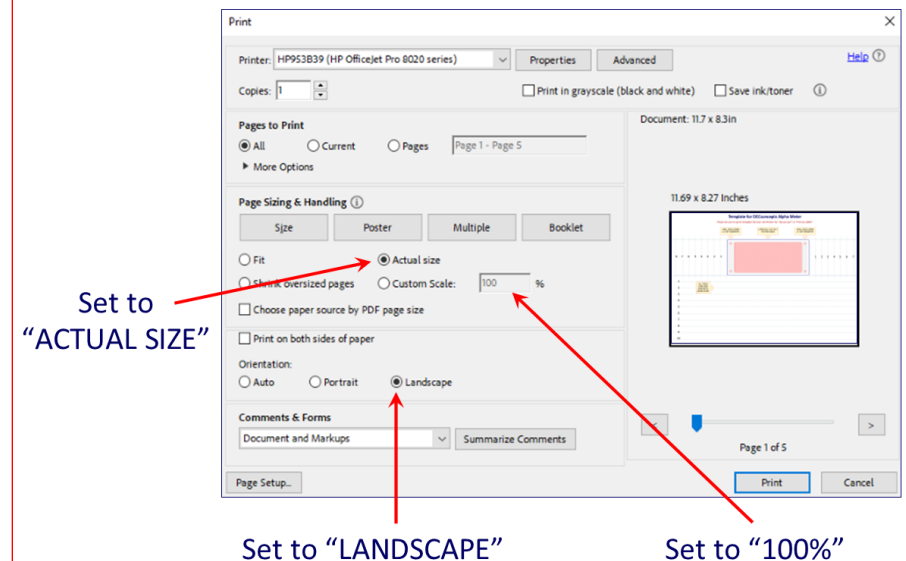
Print

Printer: HP953B39 (HP OfficeJet Pro 8020 series)
Properties
Advanced
Help

Copies: 1
Print in grayscale (black and white)
Save ink/toner

Pages to Print
All
Current
Pages
Page 1 - Page 5
More Options

Page Sizing & Handling
Size
Poster
Multiple
Booklet

Fit
Actual size
Shrink oversized pages
Custom Scale: 100 %
Choose paper source by PDF page size

Print on both sides of paper

Orientation:
Auto
Portrait
Landscape

Comments & Forms
Document and Markups
Summarize Comments

Document: 11.7 x 8.3in

11.69 x 8.27 Inches

Page 1 of 5

Page Setup...
Print
Cancel

Set to "ACTUAL SIZE"

Set to "LANDSCAPE"

Set to "100%"